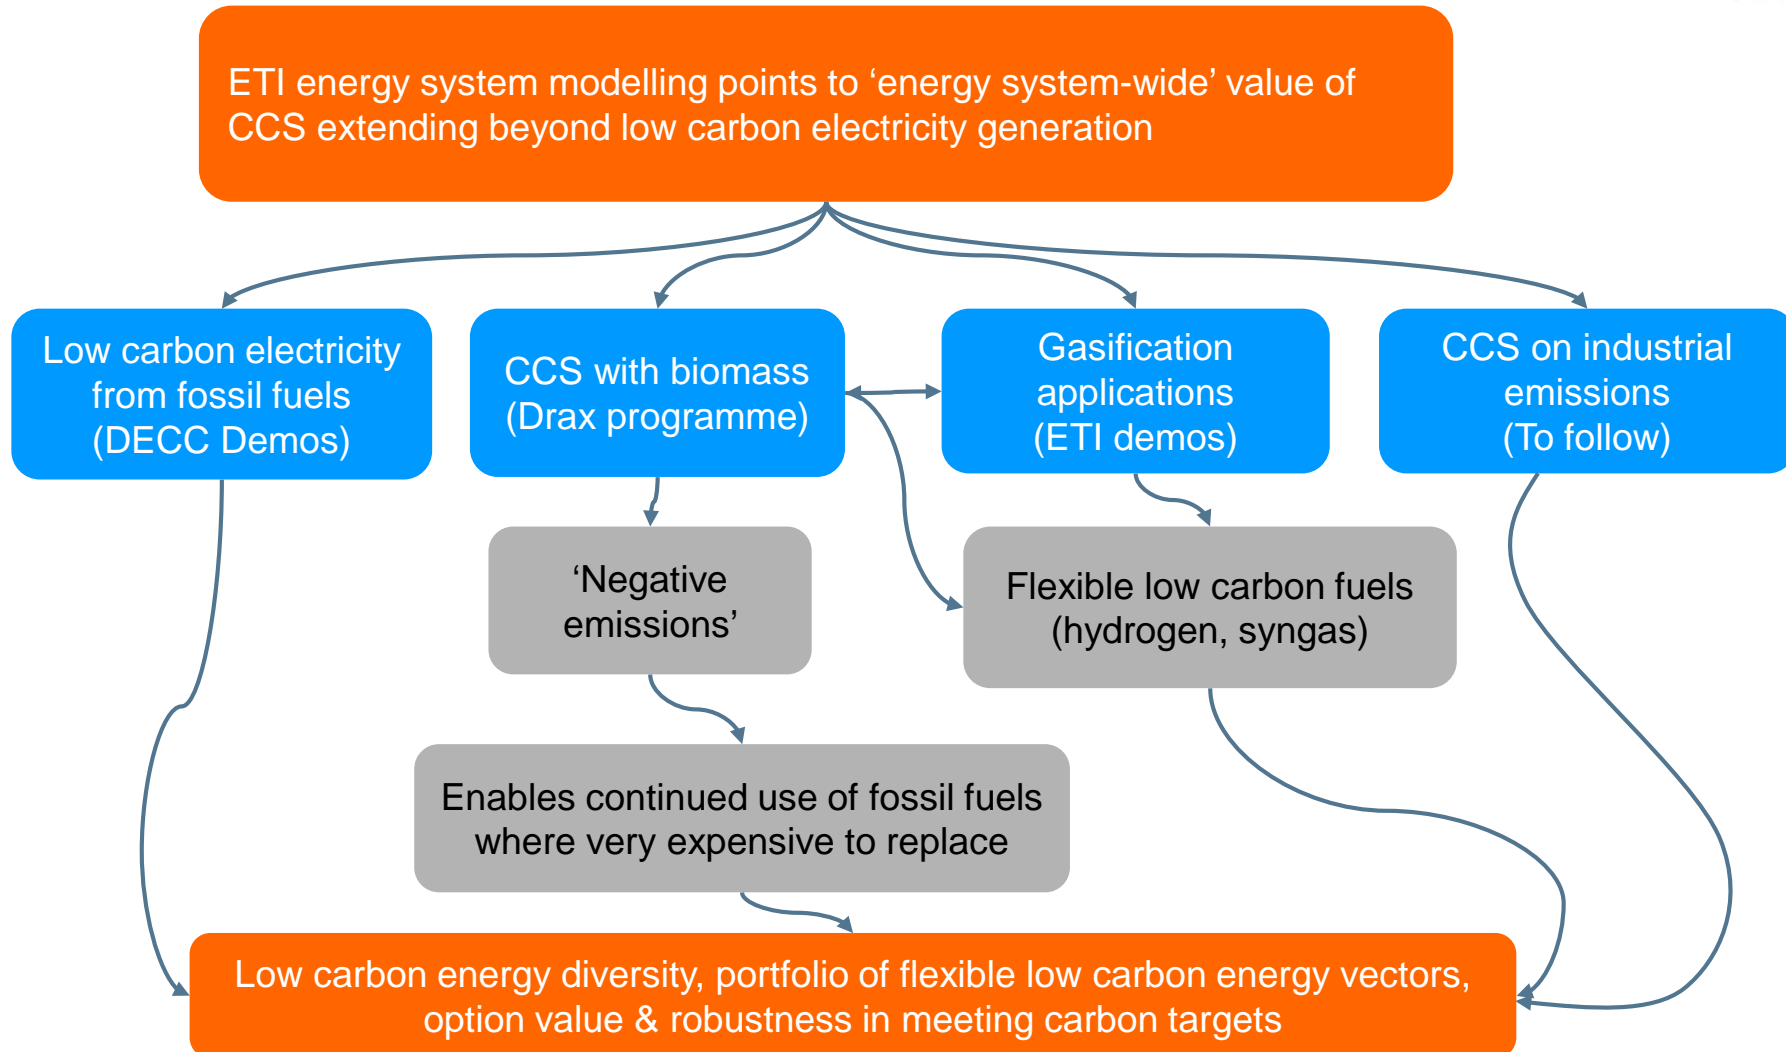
ETI energy system modelling points to ‘energy system-wide’ value of CCS extending beyond low carbon electricity generation

Low carbon electricity from fossil fuels (DECC Demos)

CCS with biomass (Drax programme)

Gasification applications (ETI demos)

CCS on industrial emissions (To follow)

‘Negative emissions’

Flexible low carbon fuels (hydrogen, syngas)

Enables continued use of fossil fuels where very expensive to replace

Low carbon energy diversity, portfolio of flexible low carbon energy vectors, option value & robustness in meeting carbon targets